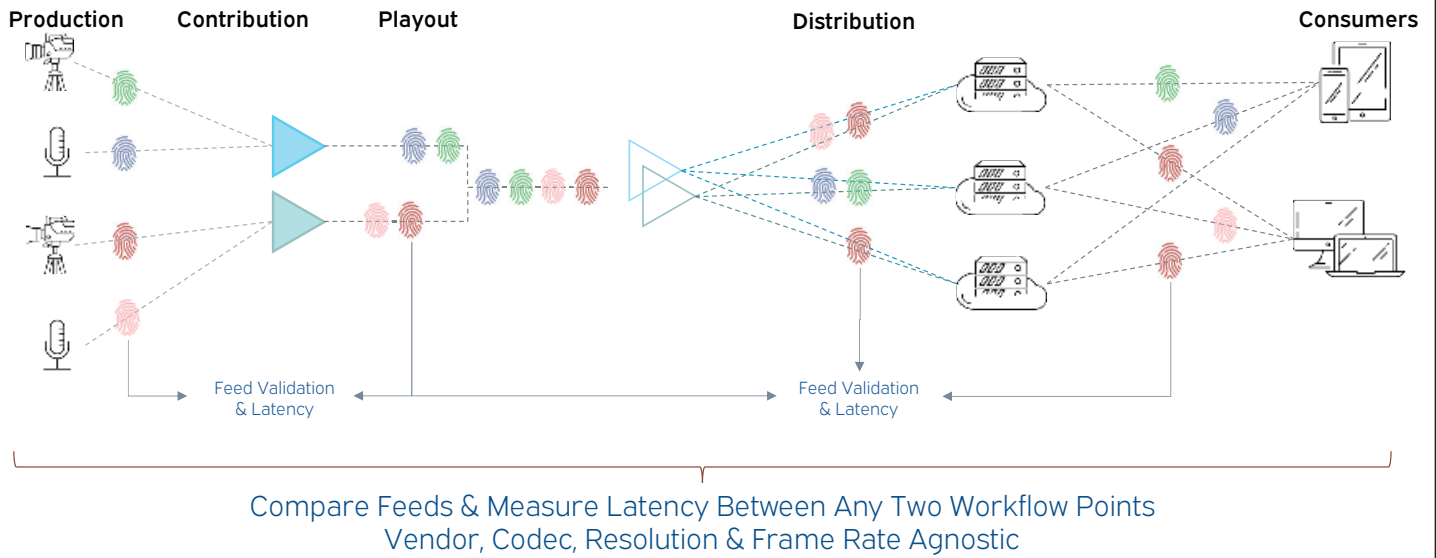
Production Contribution Playout Distribution Consumers

Feed Validation & Latency

Feed Validation & Latency

Compare Feeds & Measure Latency Between Any Two Workflow Points
Vendor, Codec, Resolution & Frame Rate Agnostic